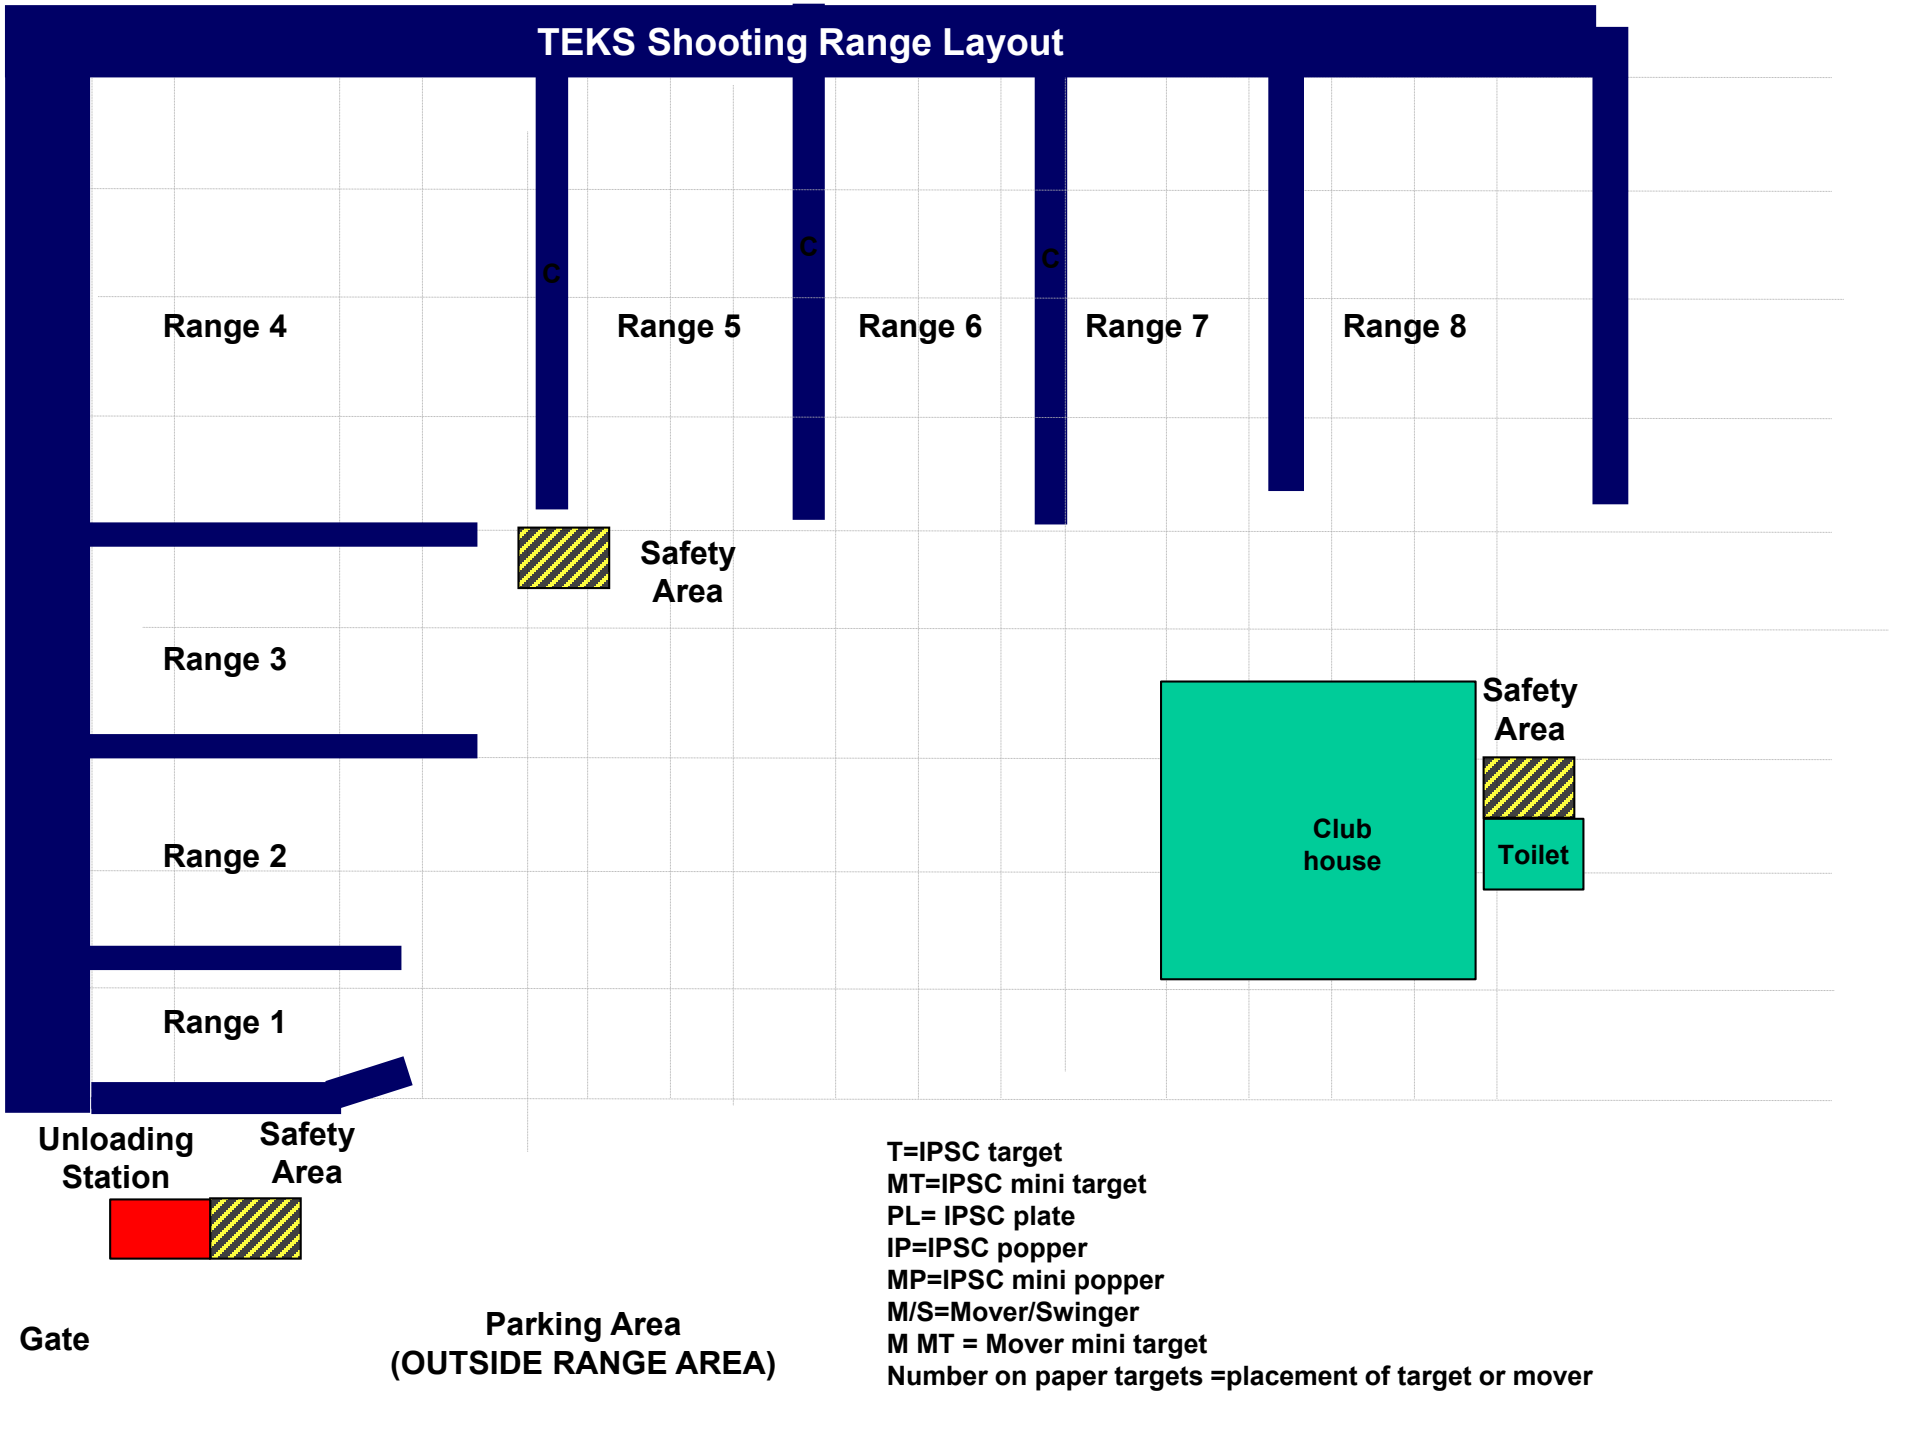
TEKS Shooting Range Layout

C

C

C

Range 4

Range 5

Range 6

Range 7

Range 8

Safety Area

Range 3

Safety Area

Club house

Toilet

Range 2

Range 1

Unloading Station

Safety Area

T=IPSC target
MT=IPSC mini target
PL= IPSC plate
IP=IPSC popper
MP=IPSC mini popper
M/S=Mover/Swinger
M MT = Mover mini target
Number on paper targets =placement of target or mover

Gate

Parking Area
(OUTSIDE RANGE AREA)